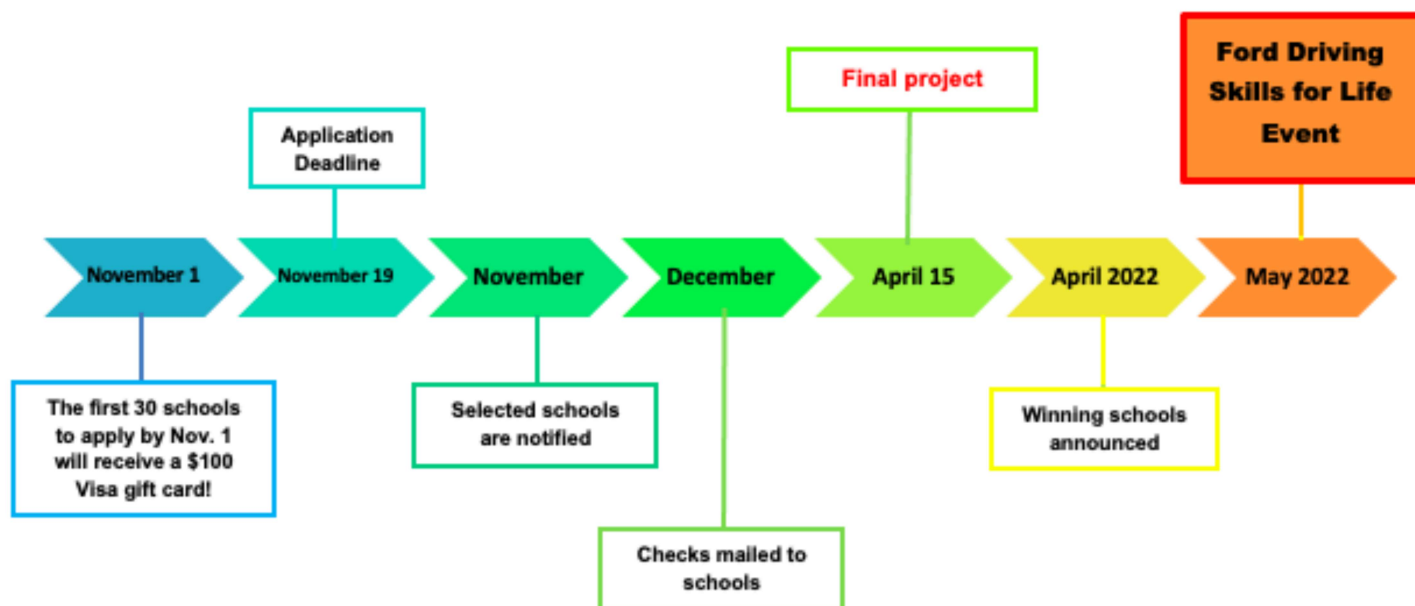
Application Deadline

Final project

Ford Driving Skills for Life Event

November 1

November 19

November

December

April 15

April 2022

May 2022

The first 30 schools to apply by Nov. 1 will receive a $100 Visa gift card!

Selected schools are notified

Checks mailed to schools

Winning schools announced